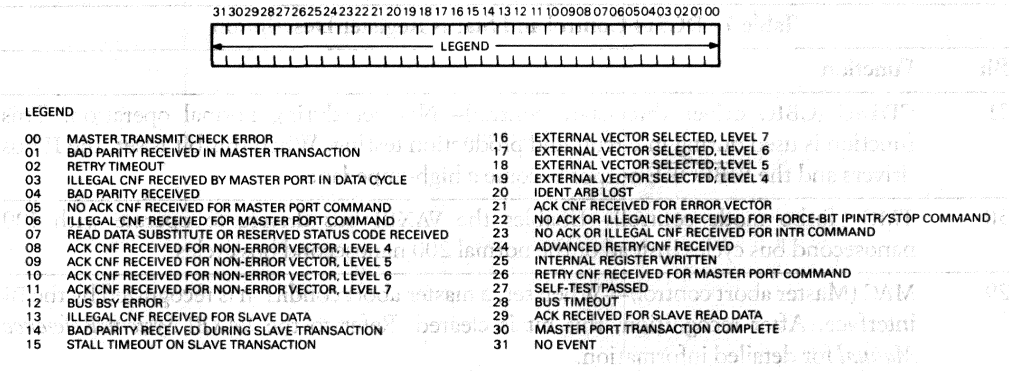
31 30 29 28 27 26 25 24 23 22 21 20 19 18 17 16 15 14 13 12 11 10 09 08 07 06 05 04 03 02 01 00

LEGEND

LEGEND

| | | | |
|---|---|---|---|
| 00 | MASTER TRANSMIT CHECK ERROR | 16 | EXTERNAL VECTOR SELECTED, LEVEL 7 |
| 01 | BAD PARITY RECEIVED IN MASTER TRANSACTION | 17 | EXTERNAL VECTOR SELECTED, LEVEL 6 |
| 02 | RETRY TIMEOUT | 18 | EXTERNAL VECTOR SELECTED, LEVEL 5 |
| 03 | ILLEGAL CNF RECEIVED BY MASTER PORT IN DATA CYCLE | 19 | EXTERNAL VECTOR SELECTED, LEVEL 4 |
| 04 | BAD PARITY RECEIVED | 20 | IDENT ARB LOST |
| 05 | NO ACK CNF RECEIVED FOR MASTER PORT COMMAND | 21 | ACK CNF RECEIVED FOR ERROR VECTOR |
| 06 | ILLEGAL CNF RECEIVED FOR MASTER PORT COMMAND | 22 | NO ACK OR ILLEGAL CNF RECEIVED FOR FORCE-BIT IPINTR/STOP COMMAND |
| 07 | READ DATA SUBSTITUTE OR RESERVED STATUS CODE RECEIVED | 23 | NO ACK OR ILLEGAL CNF RECEIVED FOR INTR COMMAND |
| 08 | ACK CNF RECEIVED FOR NON-ERROR VECTOR, LEVEL 4 | 24 | ADVANCED RETRY CNF RECEIVED |
| 09 | ACK CNF RECEIVED FOR NON-ERROR VECTOR, LEVEL 5 | 25 | INTERNAL REGISTER WRITTEN |
| 10 | ACK CNF RECEIVED FOR NON-ERROR VECTOR, LEVEL 6 | 26 | RETRY CNF RECEIVED FOR MASTER PORT COMMAND |
| 11 | ACK CNF RECEIVED FOR NON-ERROR VECTOR, LEVEL 7 | 27 | SELF-TEST PASSED |
| 12 | BUS BSY ERROR | 28 | BUS TIMEOUT |
| 13 | ILLEGAL CNF RECEIVED FOR SLAVE DATA | 29 | ACK RECEIVED FOR SLAVE READ DATA |
| 14 | BAD PARITY RECEIVED DURING SLAVE TRANSACTION | 30 | MASTER PORT TRANSACTION COMPLETE |
| 15 | STALL TIMEOUT ON SLAVE TRANSACTION | 31 | NO EVENT |